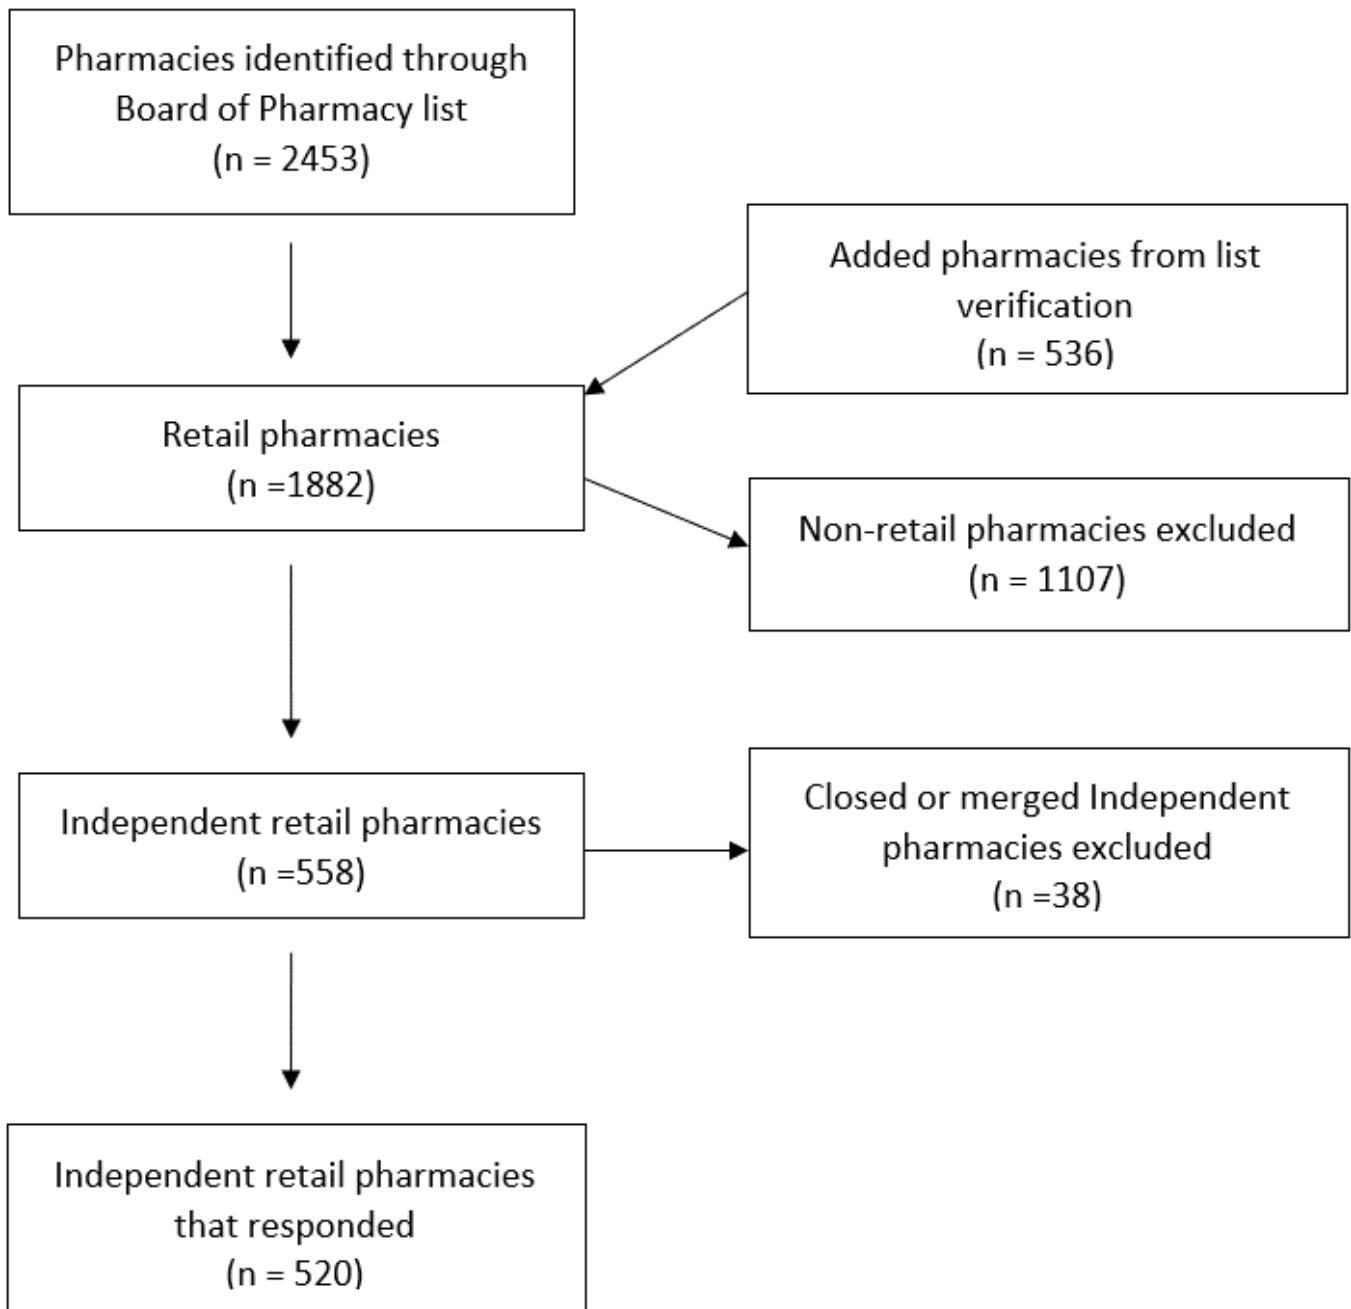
Pharmacies identified through Board of Pharmacy list
(n = 2453)

Added pharmacies from list verification
(n = 536)

Retail pharmacies
(n =1882)

Non-retail pharmacies excluded
(n = 1107)

Independent retail pharmacies
(n =558)

Closed or merged Independent pharmacies excluded
(n =38)

Independent retail pharmacies that responded
(n = 520)